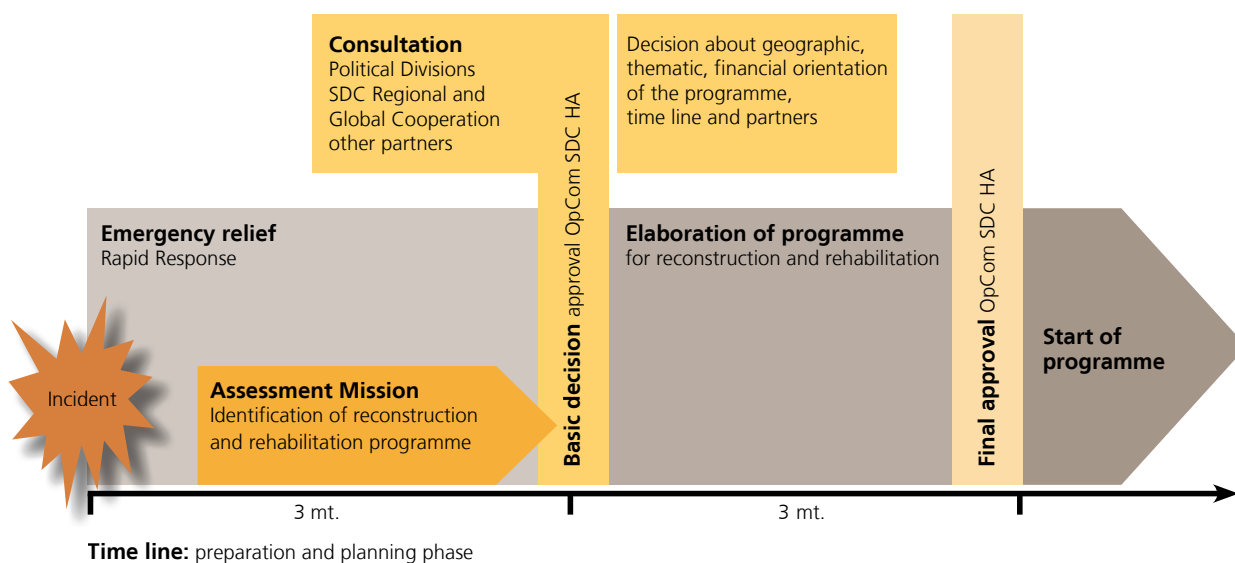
**Consultation**
Political Divisions
SDC Regional and Global Cooperation
other partners

Decision about geographic, thematic, financial orientation of the programme, time line and partners

**Basic decision** approval OpCom SDC HA

**Final approval** OpCom SDC HA

**Emergency relief**
Rapid Response

**Elaboration of programme**
for reconstruction and rehabilitation

**Start of programme**

Incident

**Assessment Mission**
Identification of reconstruction and rehabilitation programme

3 mt.

3 mt.

**Time line:** preparation and planning phase